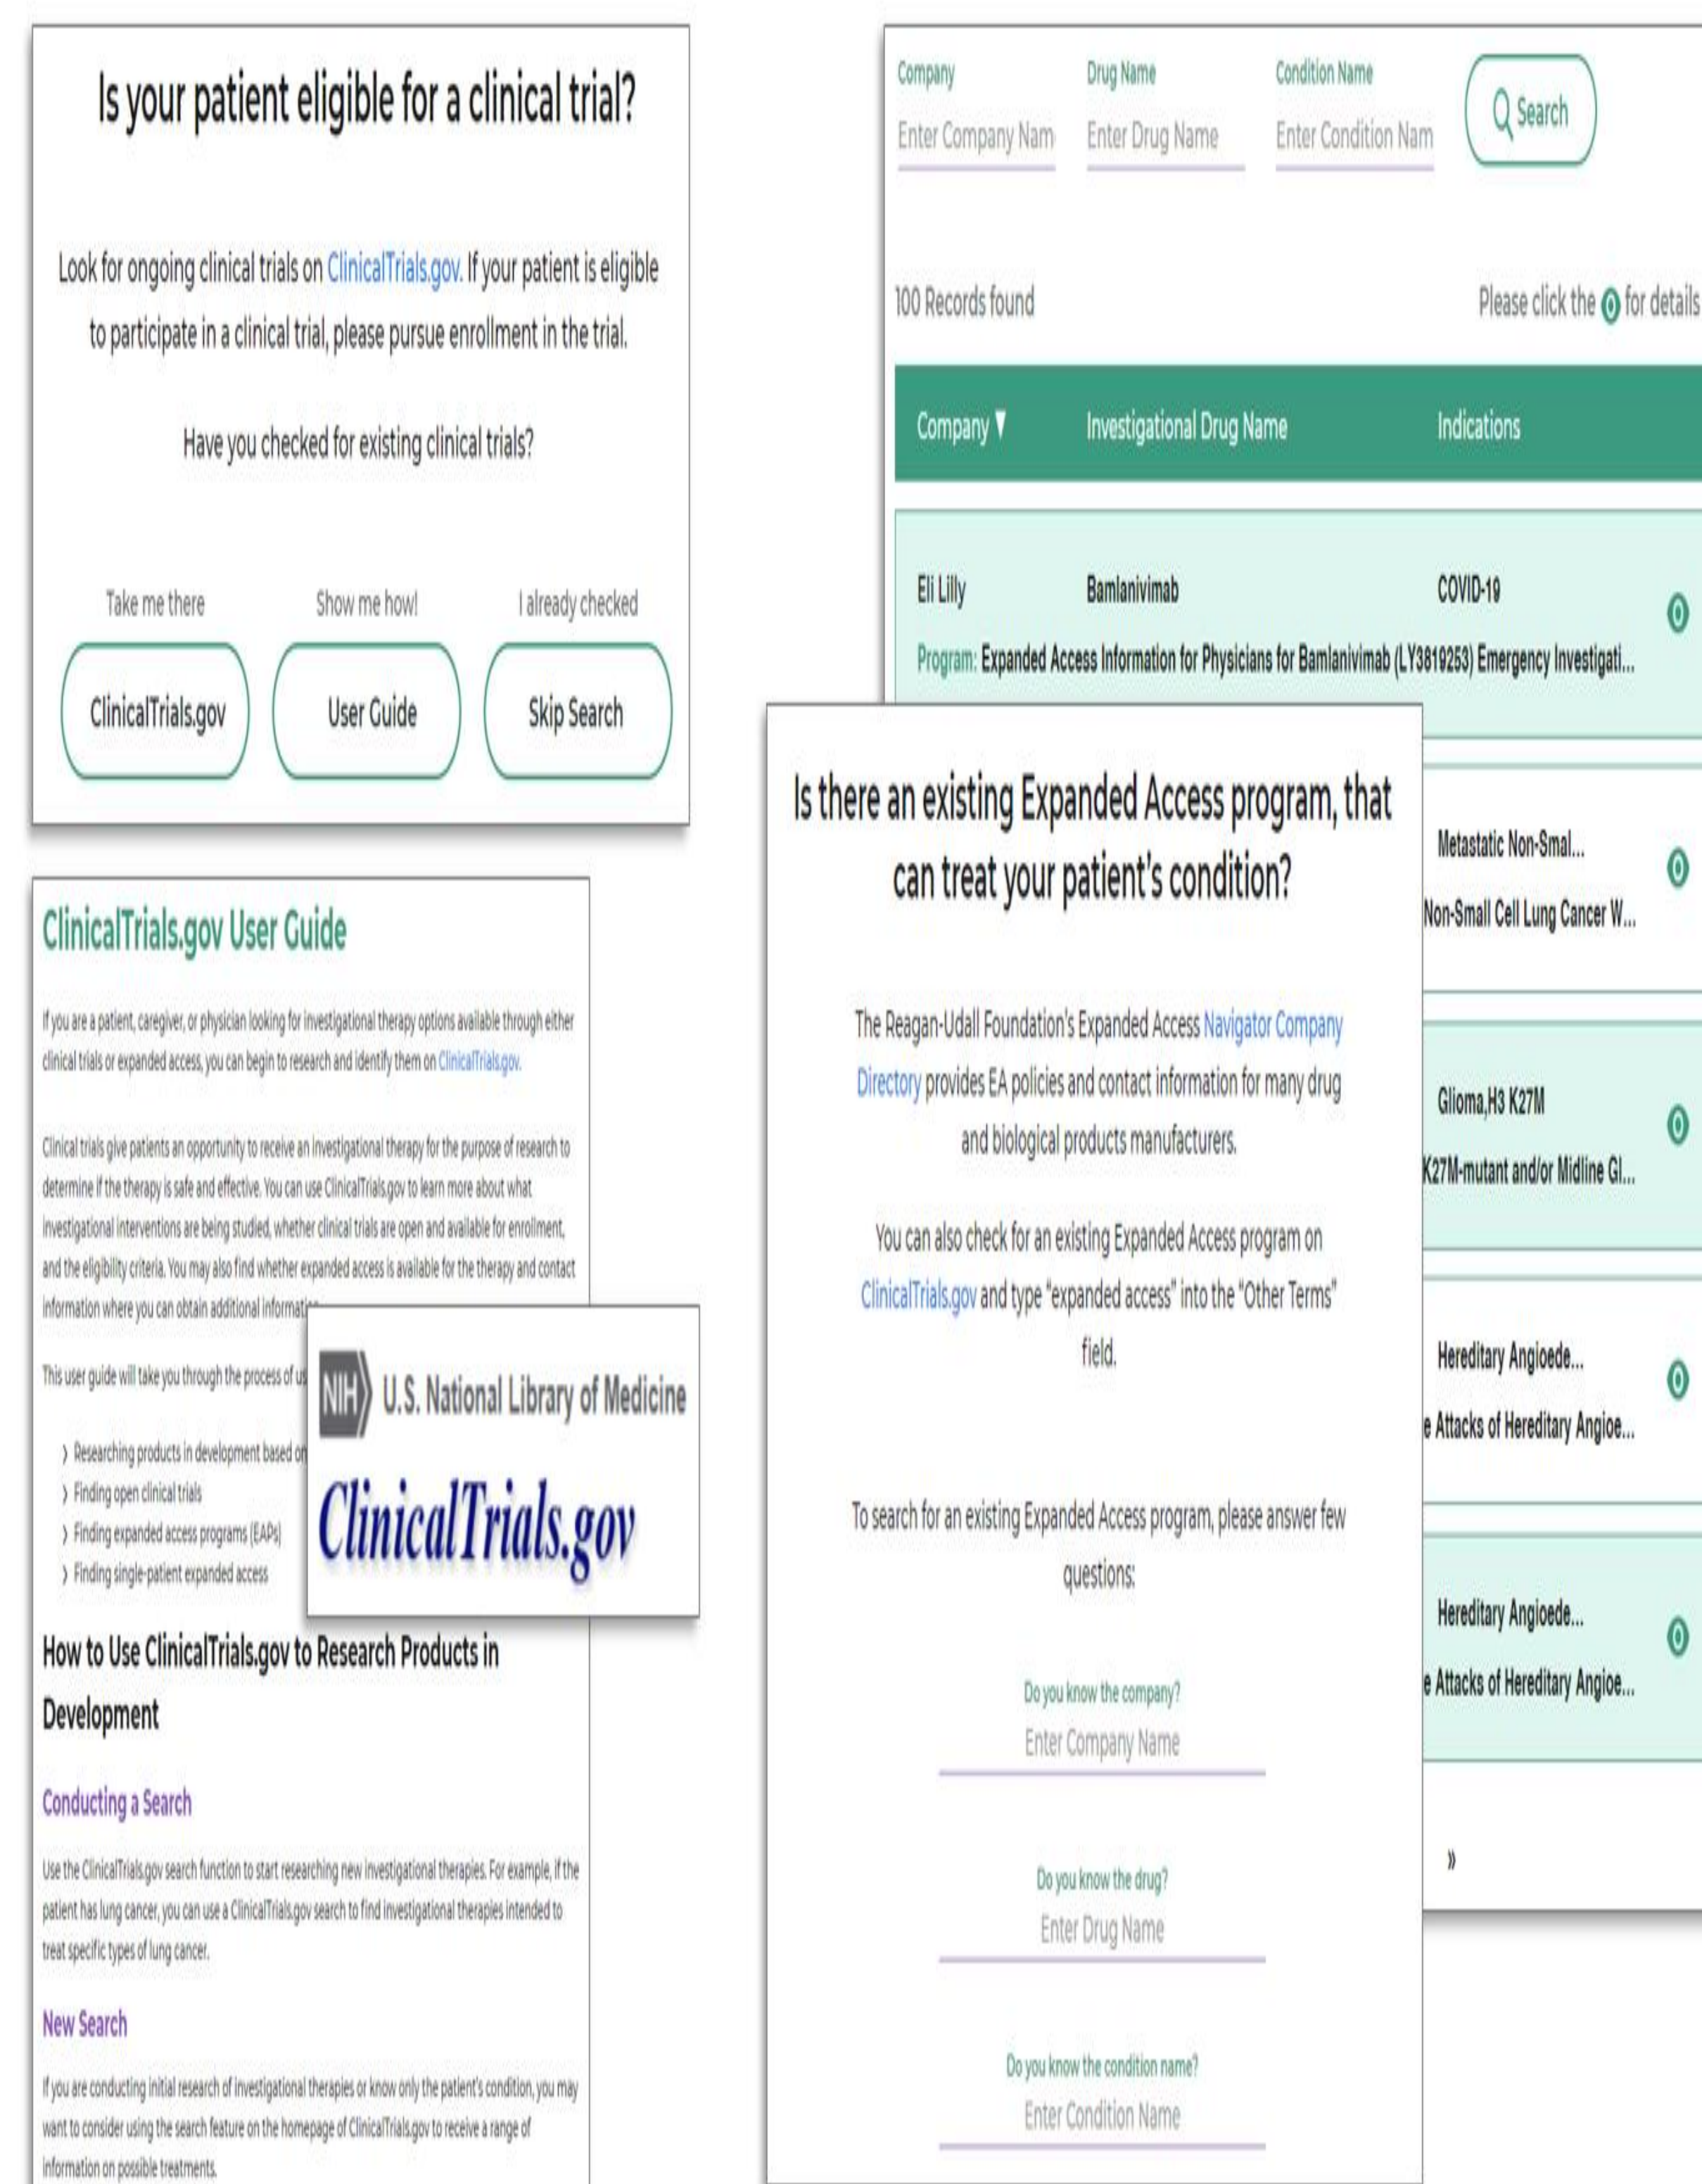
Is your patient eligible for a clinical trial?

Look for ongoing clinical trials on ClinicalTrials.gov. If your patient is eligible to participate in a clinical trial, please pursue enrollment in the trial.

Have you checked for existing clinical trials?

Take me there

Show me how!

I already checked

ClinicalTrials.gov

User Guide

Skip Search

ClinicalTrials.gov User Guide

If you are a patient, caregiver, or physician looking for investigational therapy options available through either clinical trials or expanded access, you can begin to research and identify them on ClinicalTrials.gov.

Clinical trials give patients an opportunity to receive an investigational therapy for the purpose of research to determine if the therapy is safe and effective. You can use ClinicalTrials.gov to learn more about what investigational interventions are being studied, whether clinical trials are open and available for enrollment, and the eligibility criteria. You may also find whether expanded access is available for the therapy and contact information where you can obtain additional informati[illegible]

This user guide will take you through the process of us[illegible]

› Researching products in development based o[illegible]
› Finding open clinical trials
› Finding expanded access programs (EAPs)
› Finding single-patient expanded access

NIH U.S. National Library of Medicine

ClinicalTrials.gov

How to Use ClinicalTrials.gov to Research Products in Development

Conducting a Search

Use the ClinicalTrials.gov search function to start researching new investigational therapies. For example, if the patient has lung cancer, you can use a ClinicalTrials.gov search to find investigational therapies intended to treat specific types of lung cancer.

New Search

If you are conducting initial research of investigational therapies or know only the patient's condition, you may want to consider using the search feature on the homepage of ClinicalTrials.gov to receive a range of information on possible treatments.

Company
Enter Company Nam

Drug Name
Enter Drug Name

Condition Name
Enter Condition Nam

Search

100 Records found

Please click the for details

| Company ▼ | Investigational Drug Name | Indications |
|---|---|---|
| Eli Lilly | Bamlanivimab | COVID-19 |

Program: Expanded Access Information for Physicians for Bamlanivimab (LY3819253) Emergency Investigati...

Metastatic Non-Smal...
Non-Small Cell Lung Cancer W...

Glioma,H3 K27M
K27M-mutant and/or Midline Gl...

Hereditary Angioede...
e Attacks of Hereditary Angioe...

Hereditary Angioede...
e Attacks of Hereditary Angioe...

»

Is there an existing Expanded Access program, that can treat your patient's condition?

The Reagan-Udall Foundation's Expanded Access Navigator Company Directory provides EA policies and contact information for many drug and biological products manufacturers.

You can also check for an existing Expanded Access program on ClinicalTrials.gov and type "expanded access" into the "Other Terms" field.

To search for an existing Expanded Access program, please answer few questions:

Do you know the company?
Enter Company Name

Do you know the drug?
Enter Drug Name

Do you know the condition name?
Enter Condition Name